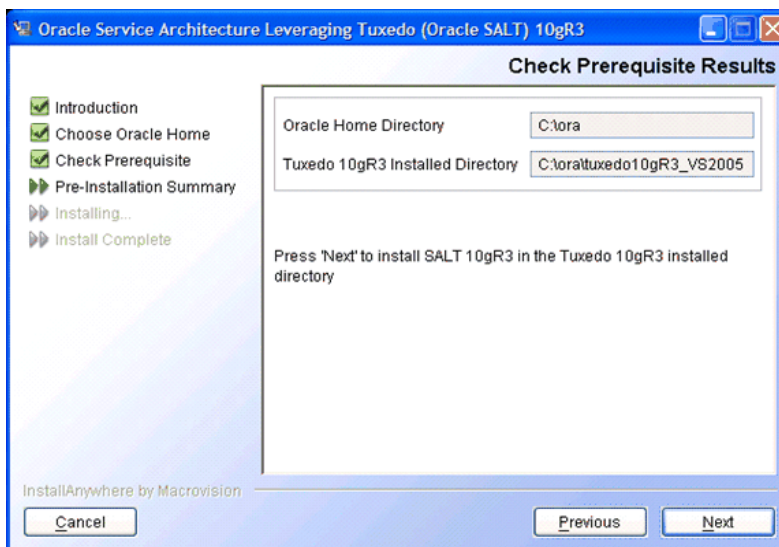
Oracle Service Architecture Leveraging Tuxedo (Oracle SALT) 10gR3

Check Prerequisite Results

Introduction
Choose Oracle Home
Check Prerequisite
Pre-Installation Summary
Installing...
Install Complete

| Oracle Home Directory | C:\ora |
|---|---|
| Tuxedo 10gR3 Installed Directory | C:\ora\tuxedo10gR3_VS2005 |

Press 'Next' to install SALT 10gR3 in the Tuxedo 10gR3 installed directory

InstallAnywhere by Macrovision

Cancel

Previous

Next